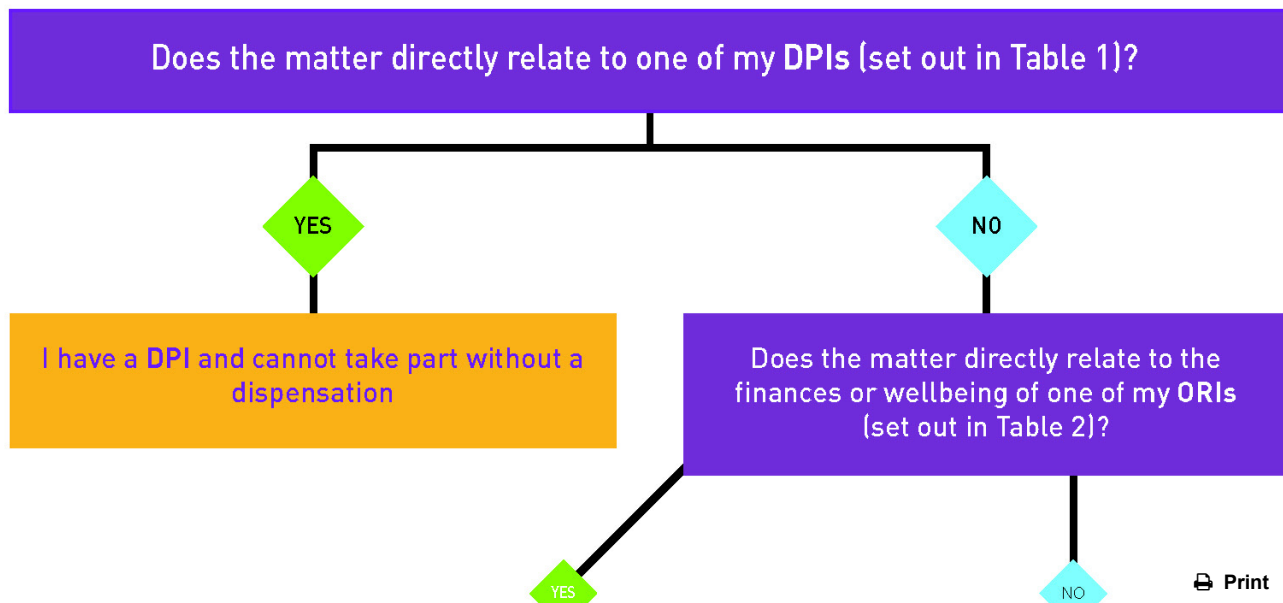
Does the matter directly relate to one of my DPIs (set out in Table 1)?

YES

NO

I have a DPI and cannot take part without a dispensation

Does the matter directly relate to the finances or wellbeing of one of my ORIs (set out in Table 2)?

YES

NO

Print